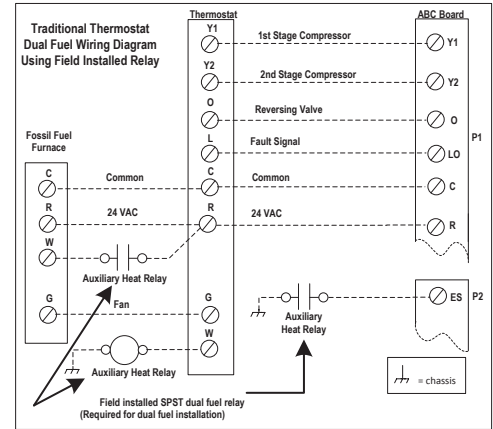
Traditional Thermostat
Dual Fuel Wiring Diagram
Using Field Installed Relay

Thermostat

ABC Board

Y1
1st Stage Compressor
Y1

Y2
2nd Stage Compressor
Y2

O
Reversing Valve
O

L
Fault Signal
LO

P1

Fossil Fuel
Furnace

C
Common
C
Common
C

R
24 VAC
R
24 VAC
R

W
Auxiliary Heat Relay

G
Fan
G

W
Auxiliary Heat Relay

Auxiliary
Heat Relay

ES
P2

= chassis

Field installed SPST dual fuel relay
(Required for dual fuel installation)